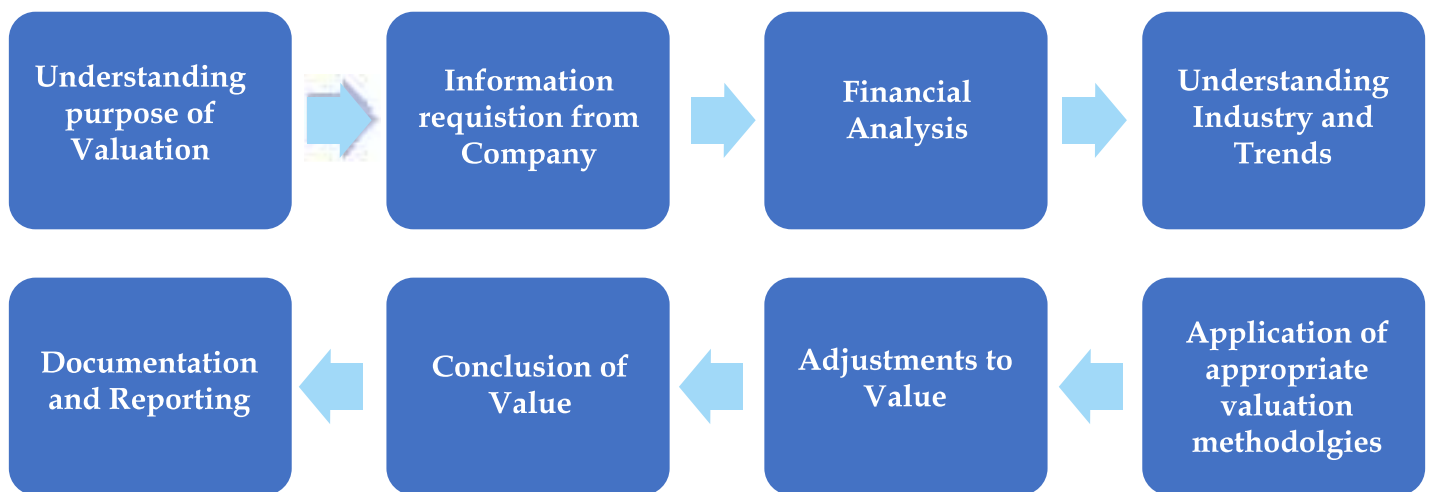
Understanding purpose of Valuation

Information requistion from Company

Financial Analysis

Understanding Industry and Trends

Application of appropriate valuation methodolgies

Adjustments to Value

Conclusion of Value

Documentation and Reporting